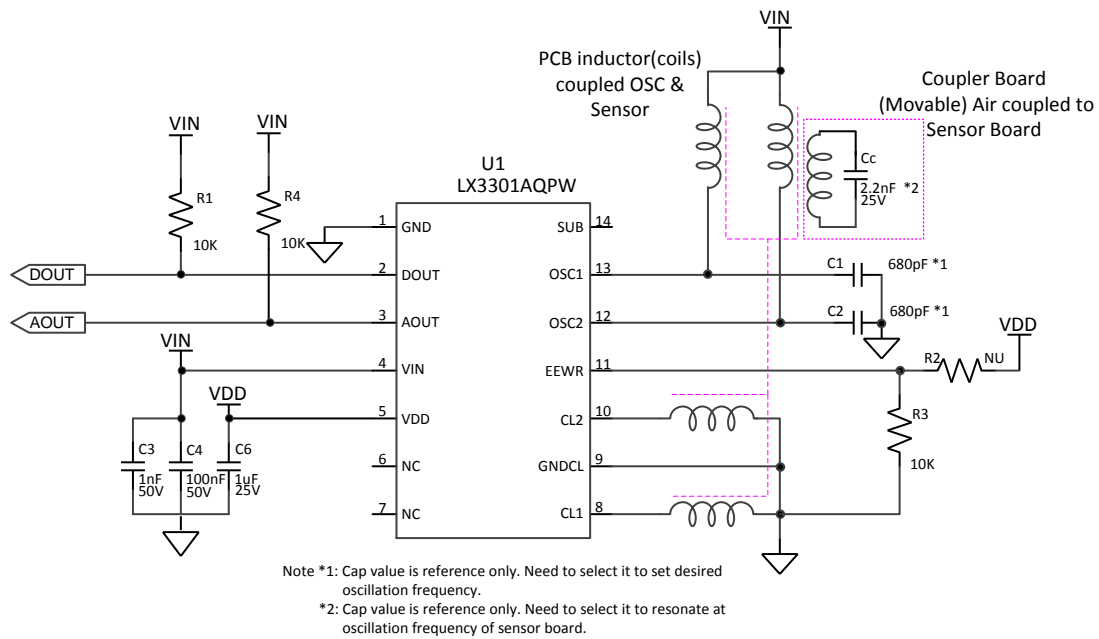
VIN

PCB inductor(coils) coupled OSC & Sensor

Coupler Board (Movable) Air coupled to Sensor Board

VIN

VIN

U1
LX3301AQPW

Cc
2.2nF *2
25V

R1
10K

R4
10K

1 GND
2 DOUT
3 AOUT
4 VIN
5 VDD
6 NC
7 NC

SUB 14
OSC1 13
OSC2 12
EEWR 11
CL2 10
GNDCL 9
CL1 8

DOUT
AOUT

C1 680pF *1
C2 680pF *1

VDD
R2 NU

VIN
VDD

R3
10K

C3 1nF 50V
C4 100nF 50V
C6 1uF 25V

Note *1: Cap value is reference only. Need to select it to set desired oscillation frequency.
*2: Cap value is reference only. Need to select it to resonate at oscillation frequency of sensor board.